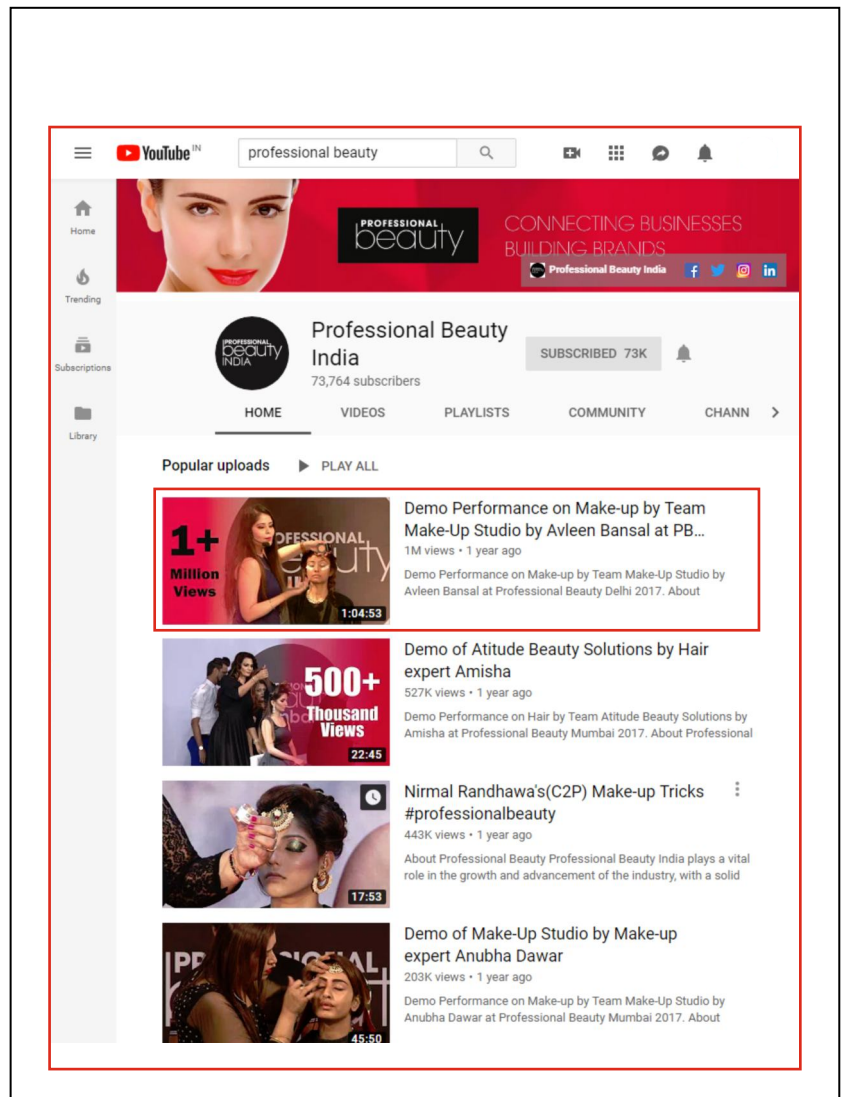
YouTube IN

professional beauty

Home

Trending

Subscriptions

Library

PROFESSIONAL beauty

CONNECTING BUSINESSES BUILDING BRANDS

Professional Beauty India

PROFESSIONAL beauty INDIA

Professional Beauty India
73,764 subscribers

SUBSCRIBED 73K

HOME VIDEOS PLAYLISTS COMMUNITY CHANN

Popular uploads PLAY ALL

1+ Million Views
PROFESSIONAL beauty
1:04:53

Demo Performance on Make-up by Team Make-Up Studio by Avleen Bansal at PB...
1M views • 1 year ago
Demo Performance on Make-up by Team Make-Up Studio by Avleen Bansal at Professional Beauty Delhi 2017. About

500+ Thousand Views
22:45

Demo of Atitude Beauty Solutions by Hair expert Amisha
527K views • 1 year ago
Demo Performance on Hair by Team Atitude Beauty Solutions by Amisha at Professional Beauty Mumbai 2017. About Professional

17:53

Nirmal Randhawa's(C2P) Make-up Tricks #professionalbeauty
443K views • 1 year ago
About Professional Beauty Professional Beauty India plays a vital role in the growth and advancement of the industry, with a solid

PR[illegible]SIONAL
45:50

Demo of Make-Up Studio by Make-up expert Anubha Dawar
203K views • 1 year ago
Demo Performance on Make-up by Team Make-Up Studio by Anubha Dawar at Professional Beauty Mumbai 2017. About